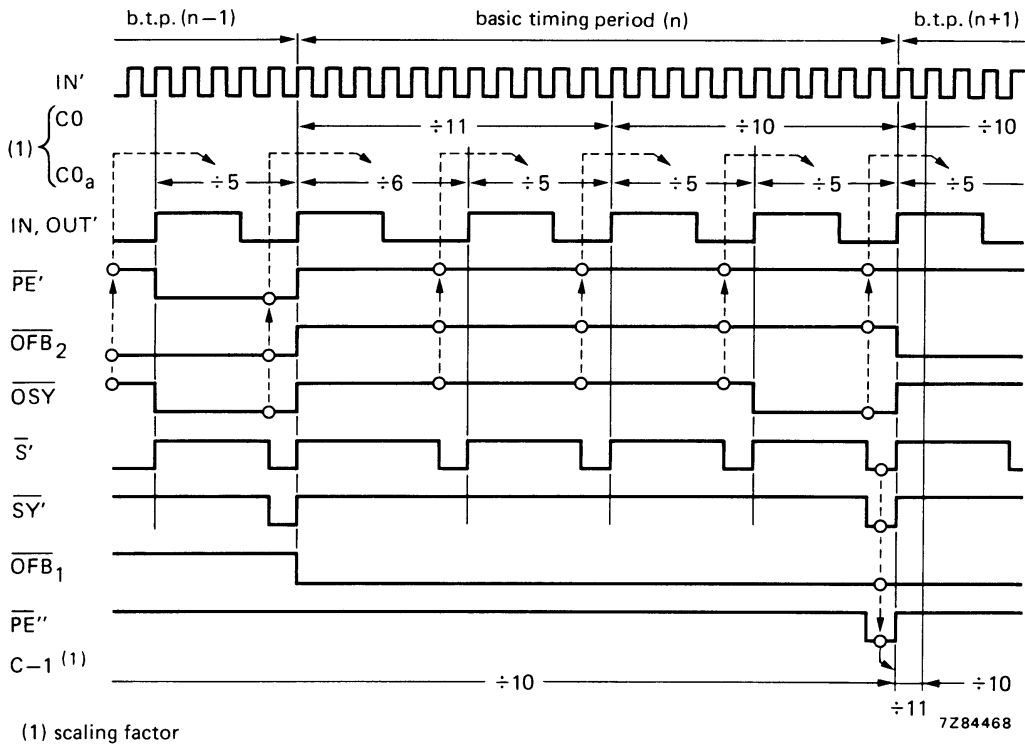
b.t.p. (n−1)

basic timing period (n)

b.t.p. (n+1)

IN'

(1) C0

C0$_a$

÷11

÷10

÷10

÷5

÷6

÷5

÷5

÷5

÷5

IN, OUT'

$\overline{PE}$'

$\overline{OFB}_2$

$\overline{OSY}$

$\overline{S}$'

$\overline{SY}$'

$\overline{OFB}_1$

$\overline{PE}$''

C−1 $^{(1)}$

÷10

÷11

÷10

(1) scaling factor

7Z84468